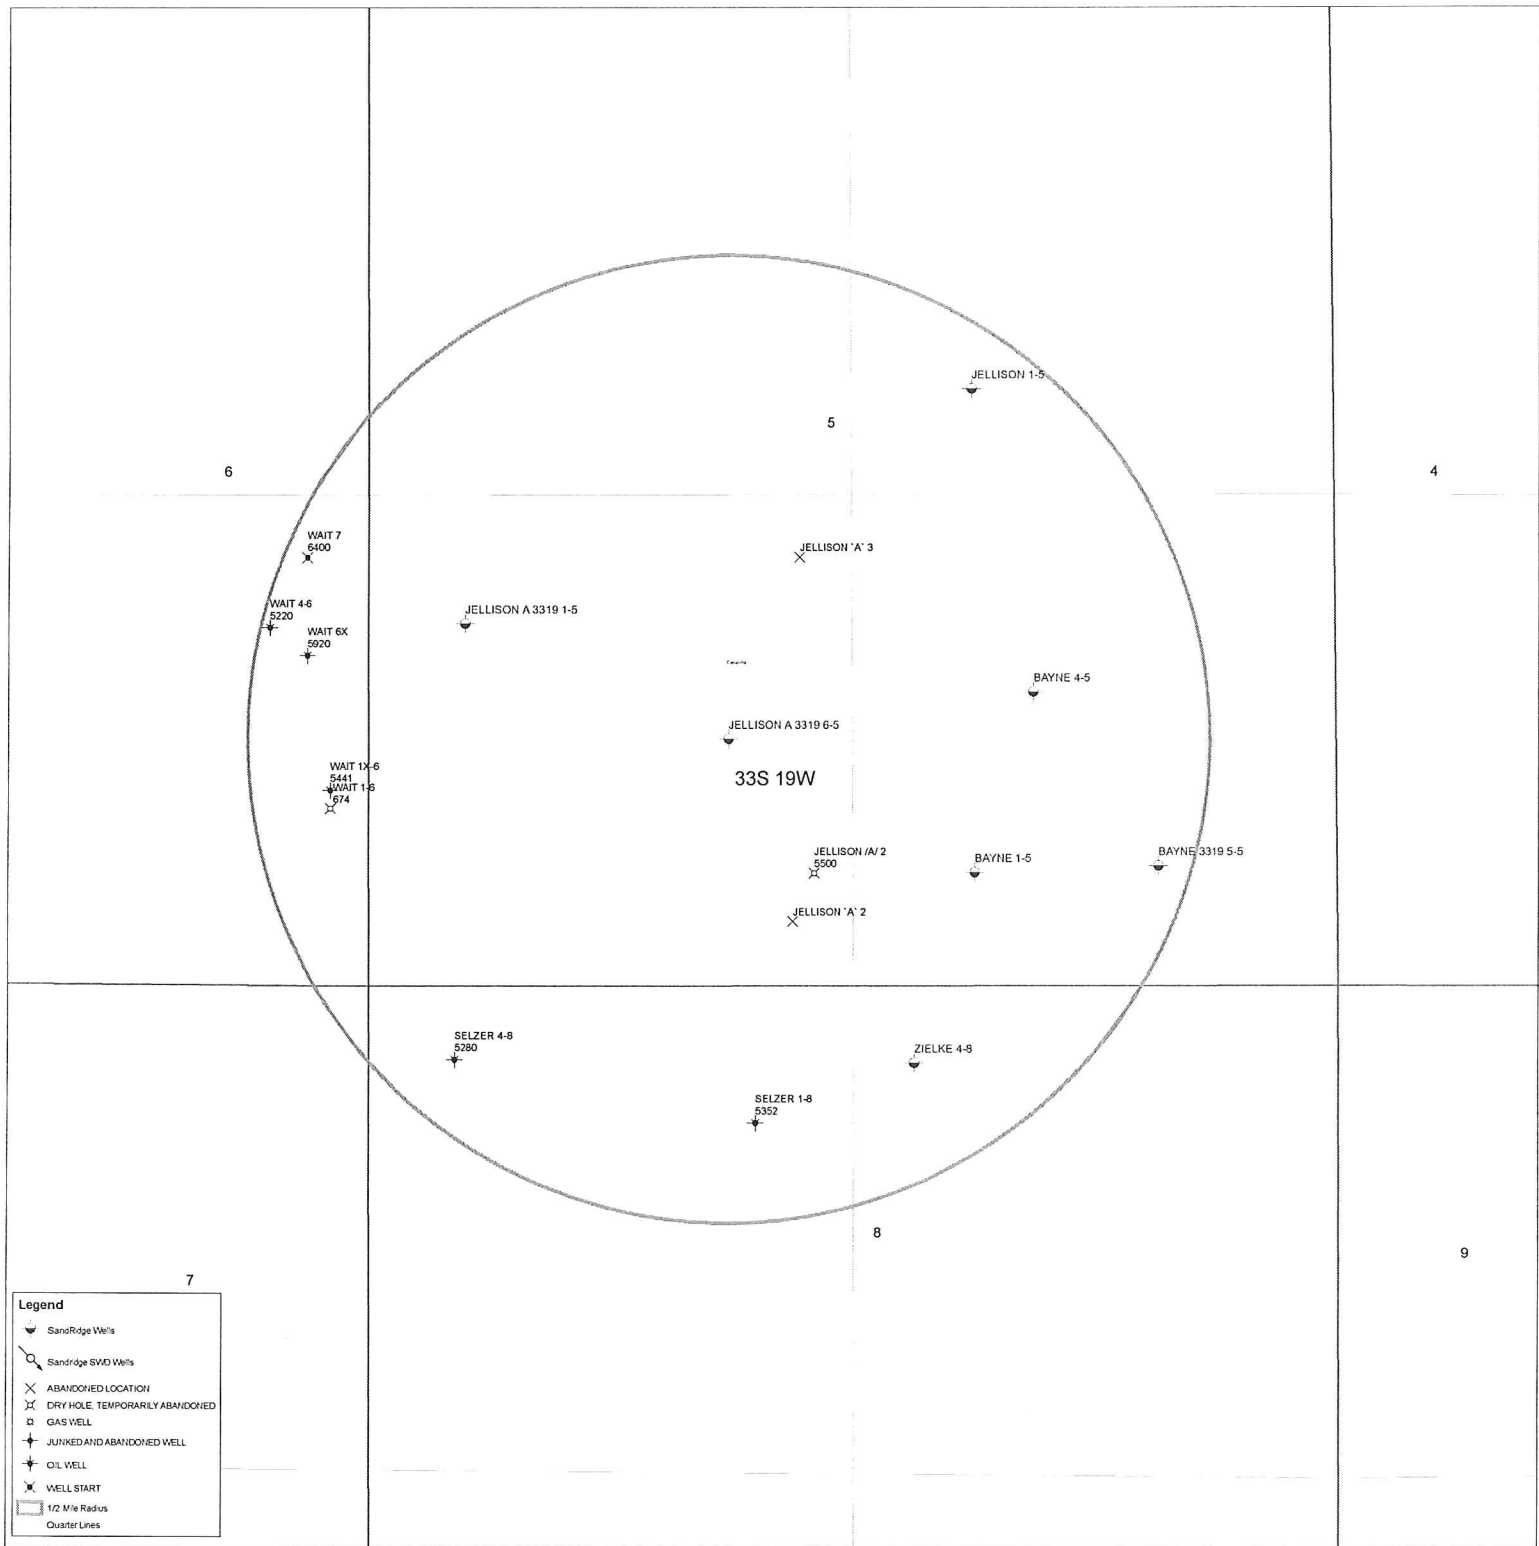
JELLISON 1-5

5

6

4

WAIT 7
6400

JELLISON 'A' 3

WAIT 4-6
5220

JELLISON A 3319 1-5

WAIT 6X
5920

BAYNE 4-5

JELLISON A 3319 6-5

33S 19W

WAIT 1X-6
5441
WAIT 1-6
674

JELLISON /A/ 2
5500

BAYNE 1-5

BAYNE 3319 5-5

JELLISON 'A' 2

SELZER 4-8
5280

ZIELKE 4-8

SELZER 1-8
5352

8

9

7

Legend
SandRidge Wells
Sandridge SWD Wells
ABANDONED LOCATION
DRY HOLE, TEMPORARILY ABANDONED
GAS WELL
JUNKED AND ABANDONED WELL
OIL WELL
WELL START
1/2 Mile Radius
Quarter Lines